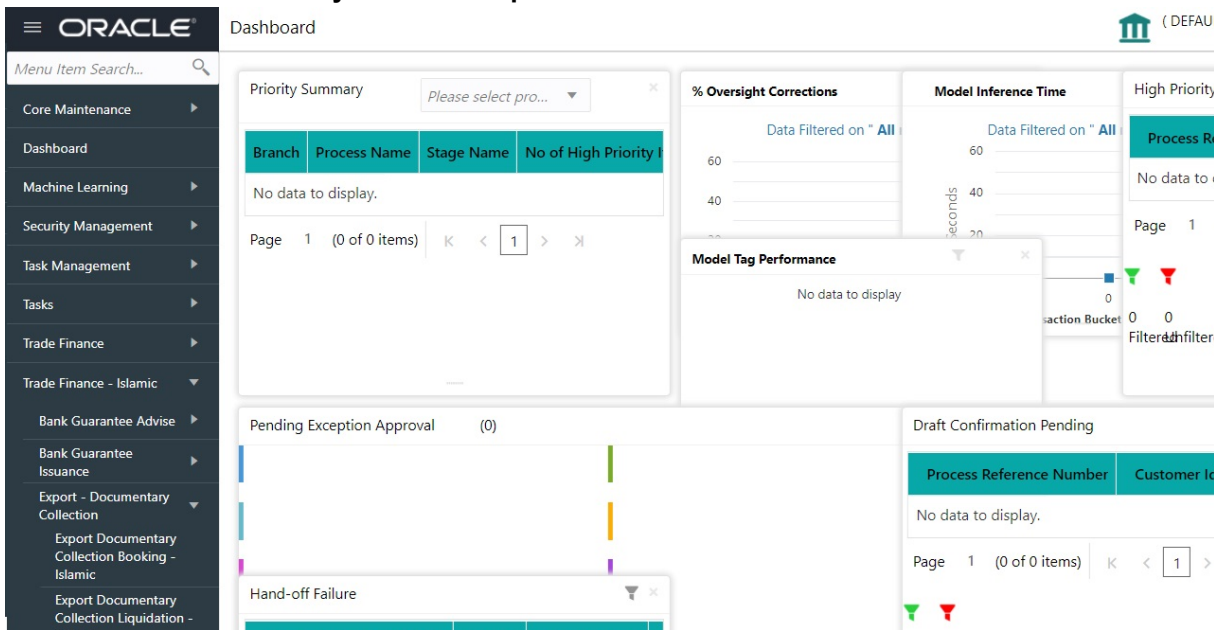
ORACLE

Dashboard

( DEFAU

Menu Item Search...

Core Maintenance

Dashboard

Machine Learning

Security Management

Task Management

Tasks

Trade Finance

Trade Finance - Islamic

Bank Guarantee Advise

Bank Guarantee Issuance

Export - Documentary Collection

Export Documentary Collection Booking - Islamic

Export Documentary Collection Liquidation -

Priority Summary

Please select pro...

| Branch | Process Name | Stage Name | No of High Priority |
|---|---|---|---|
| No data to display. | | | |

Page 1 (0 of 0 items) K < 1 > >I

% Oversight Corrections

Data Filtered on " All

60

40

Model Inference Time

Data Filtered on " All

60

40

20

Seconds

0

saction Bucket

High Priority

Process R

No data to

Page 1

0 0

Filtered Unfilter

Model Tag Performance

No data to display

Pending Exception Approval (0)

Draft Confirmation Pending

| Process Reference Number | Customer Id |
|---|---|
| No data to display. | |

Page 1 (0 of 0 items) K < 1 >

Hand-off Failure